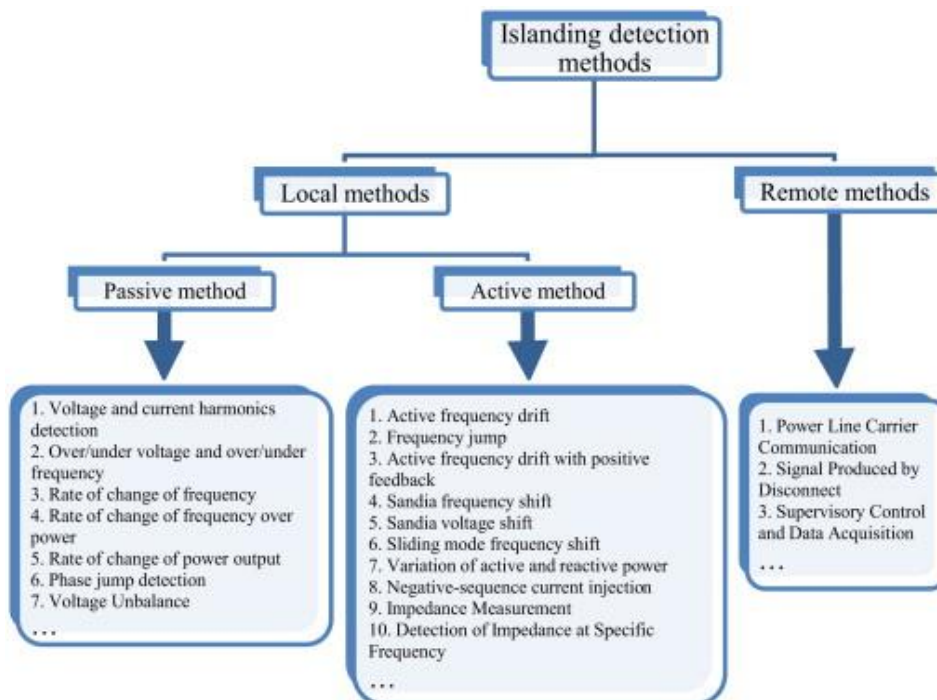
Islanding detection methods

Local methods

Remote methods

Passive method

Active method

1. Voltage and current harmonics detection
2. Over/under voltage and over/under frequency
3. Rate of change of frequency
4. Rate of change of frequency over power
5. Rate of change of power output
6. Phase jump detection
7. Voltage Unbalance
...

1. Active frequency drift
2. Frequency jump
3. Active frequency drift with positive feedback
4. Sandia frequency shift
5. Sandia voltage shift
6. Sliding mode frequency shift
7. Variation of active and reactive power
8. Negative-sequence current injection
9. Impedance Measurement
10. Detection of Impedance at Specific Frequency
...

1. Power Line Carrier Communication
2. Signal Produced by Disconnect
3. Supervisory Control and Data Acquisition
...